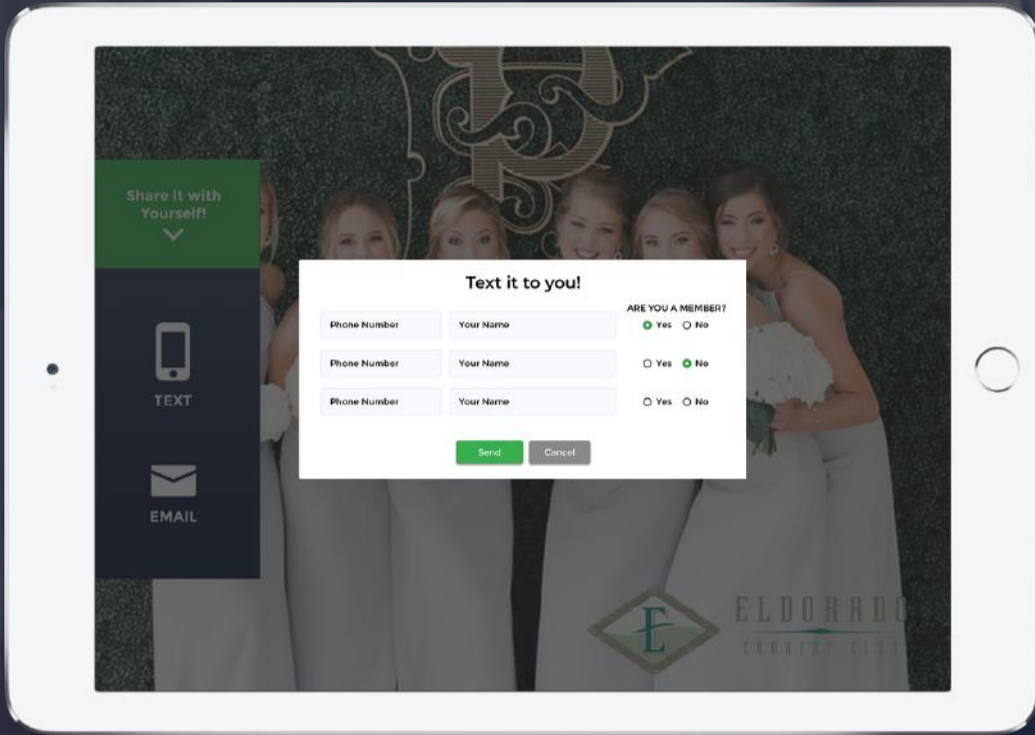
Share it with Yourself!

TEXT

EMAIL

Text it to you!

ARE YOU A MEMBER?

| Phone Number | Your Name | Yes No |
|---|---|---|
| Phone Number | Your Name | Yes No |
| Phone Number | Your Name | Yes No |

Send Cancel

E

ELDORADO
COUNTRY CLUB